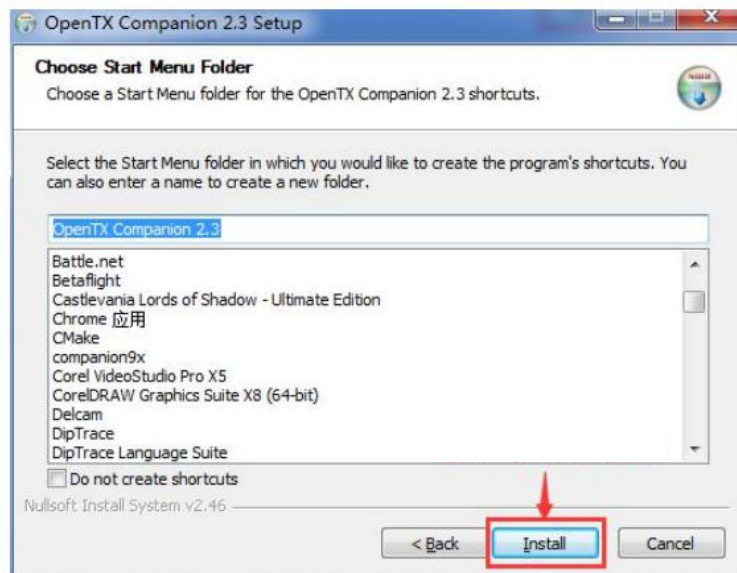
OpenTX Companion 2.3 Setup

Choose Start Menu Folder
Choose a Start Menu folder for the OpenTX Companion 2.3 shortcuts.

Select the Start Menu folder in which you would like to create the program's shortcuts. You can also enter a name to create a new folder.

OpenTX Companion 2.3

Battle.net
Betaflight
Castlevania Lords of Shadow - Ultimate Edition
Chrome 应用
CMake
companion9x
Corel VideoStudio Pro X5
CorelDRAW Graphics Suite X8 (64-bit)
Delcam
DipTrace
DipTrace Language Suite

Do not create shortcuts

Nullsoft Install System v2.46

< Back
Install
Cancel